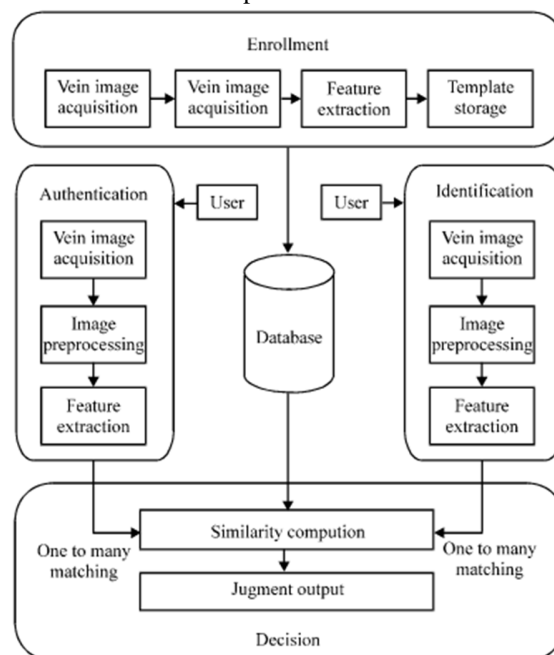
Enrollment

Vein image acquisition

Vein image acquisition

Feature extraction

Template storage

Authentication

User

User

Identification

Vein image acquisition

Image preprocessing

Feature extraction

Database

Vein image acquisition

Image preprocessing

Feature extraction

Similarity compution

One to many matching

One to many matching

Jugment output

Decision